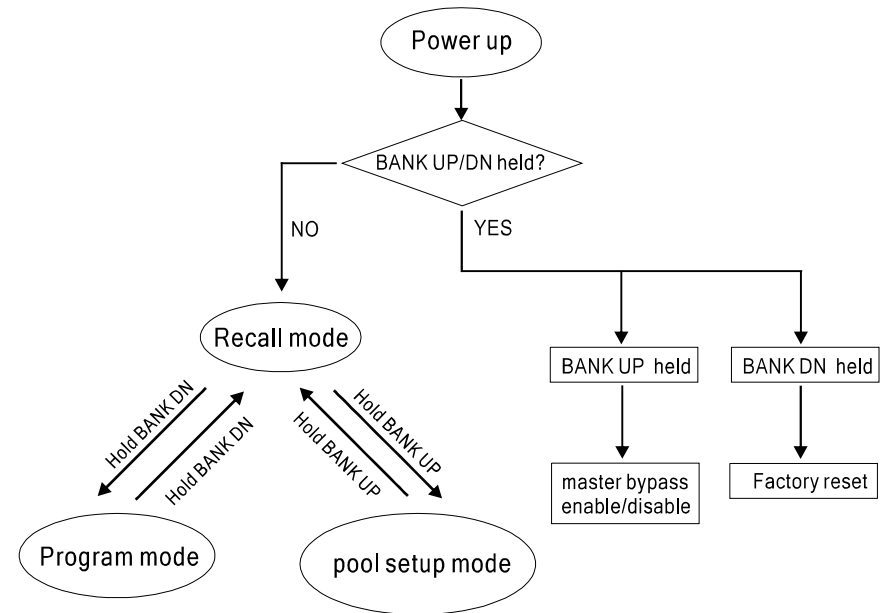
Power up

BANK UP/DN held?

NO

YES

Recall mode

BANK UP held

BANK DN held

Hold BANK DN

Hold BANK DN

Hold BANK UP

Hold BANK UP

master bypass enable/disable

Factory reset

Program mode

pool setup mode